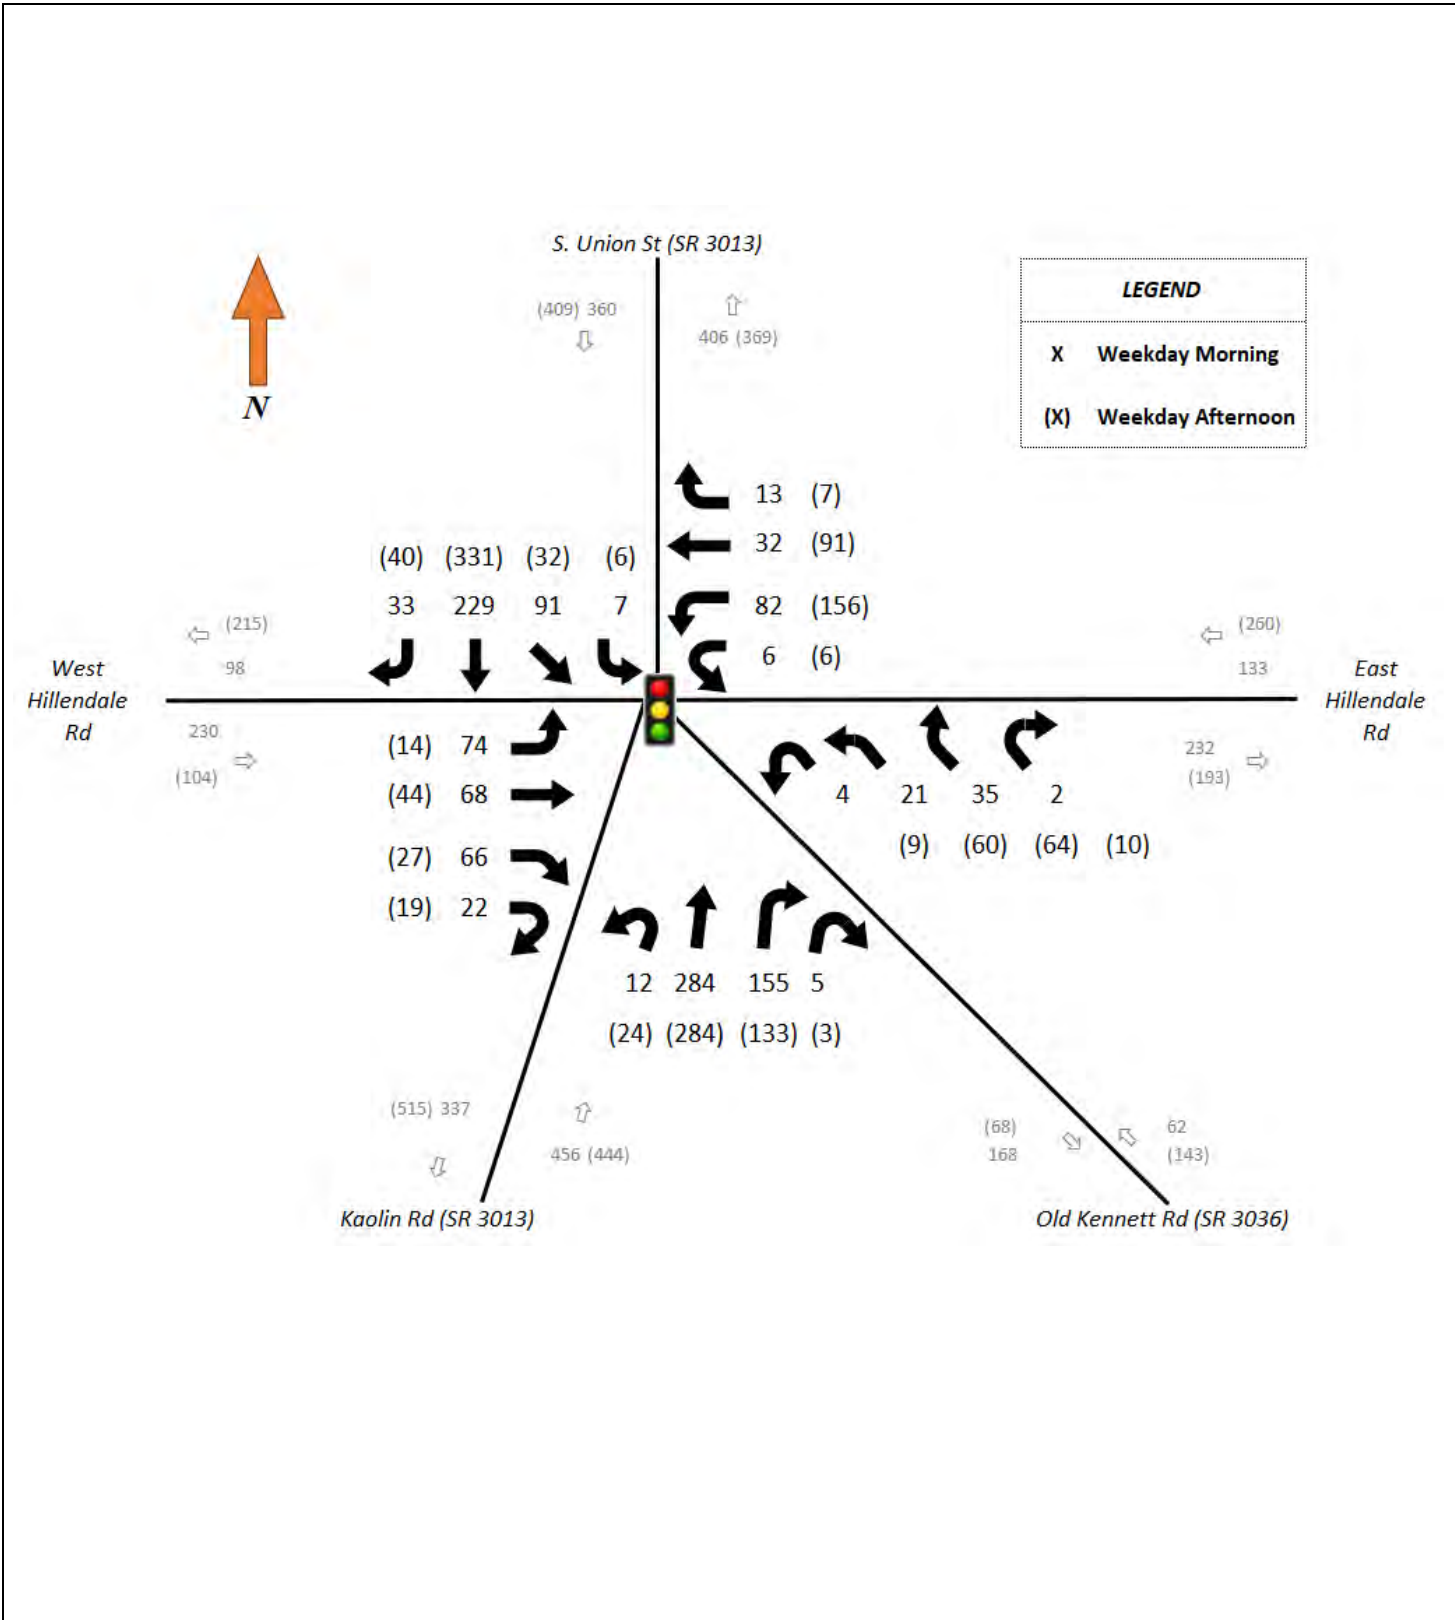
S. Union St (SR 3013)

N

(409) 360

406 (369)

LEGEND

X Weekday Morning

(X) Weekday Afternoon

13 (7)

32 (91)

(40) (331) (32) (6)

33 229 91 7

82 (156)

6 (6)

(215)

98

(260)

133

West Hillendale Rd

East Hillendale Rd

230

(104)

(14) 74

(44) 68

(27) 66

(19) 22

232

(193)

4 21 35 2

(9) (60) (64) (10)

12 284 155 5

(24) (284) (133) (3)

(515) 337

456 (444)

(68)

168

62

(143)

Kaolin Rd (SR 3013)

Old Kennett Rd (SR 3036)